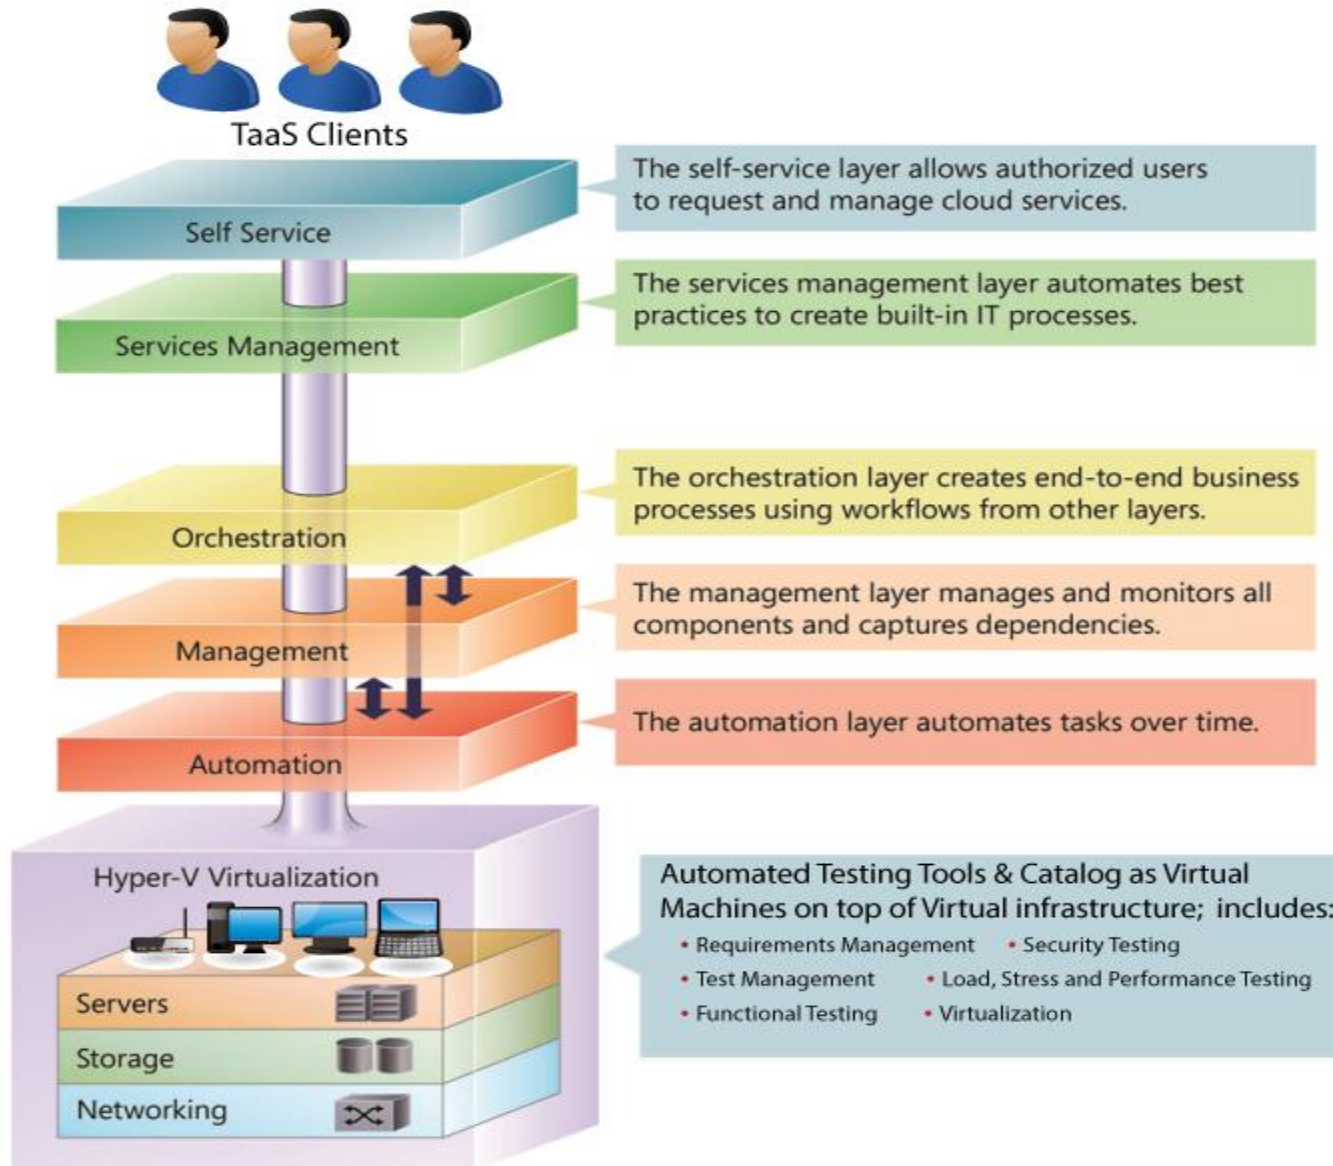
TaaS Clients

Self Service

The self-service layer allows authorized users to request and manage cloud services.

Services Management

The services management layer automates best practices to create built-in IT processes.

Orchestration

The orchestration layer creates end-to-end business processes using workflows from other layers.

Management

The management layer manages and monitors all components and captures dependencies.

Automation

The automation layer automates tasks over time.

Hyper-V Virtualization

Servers

Storage

Networking

Automated Testing Tools & Catalog as Virtual Machines on top of Virtual infrastructure; includes:

• Requirements Management
• Security Testing
• Test Management
• Load, Stress and Performance Testing
• Functional Testing
• Virtualization